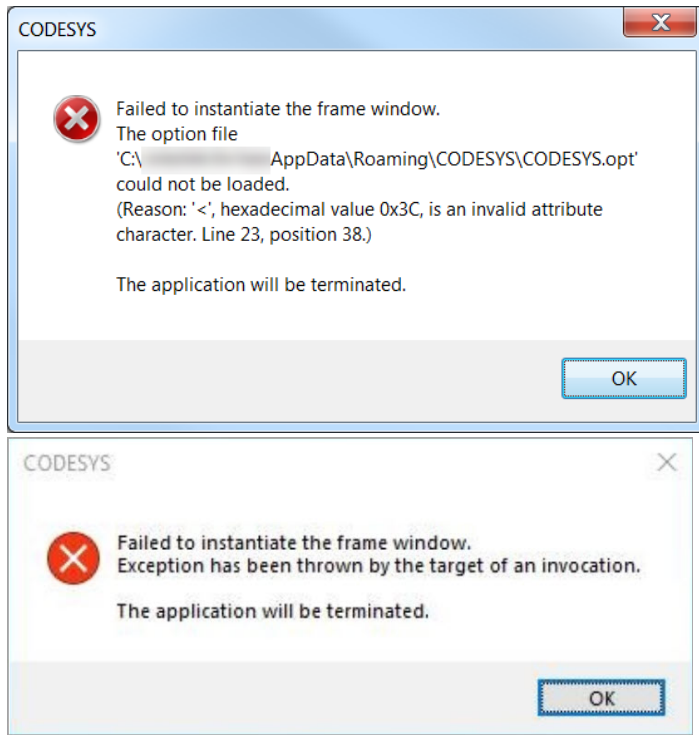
CODESYS

Failed to instantiate the frame window.
The option file
'C:\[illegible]AppData\Roaming\CODESYS\CODESYS.opt'
could not be loaded.
(Reason: '<', hexadecimal value 0x3C, is an invalid attribute character. Line 23, position 38.)

The application will be terminated.

OK

CODESYS

Failed to instantiate the frame window.
Exception has been thrown by the target of an invocation.

The application will be terminated.

OK